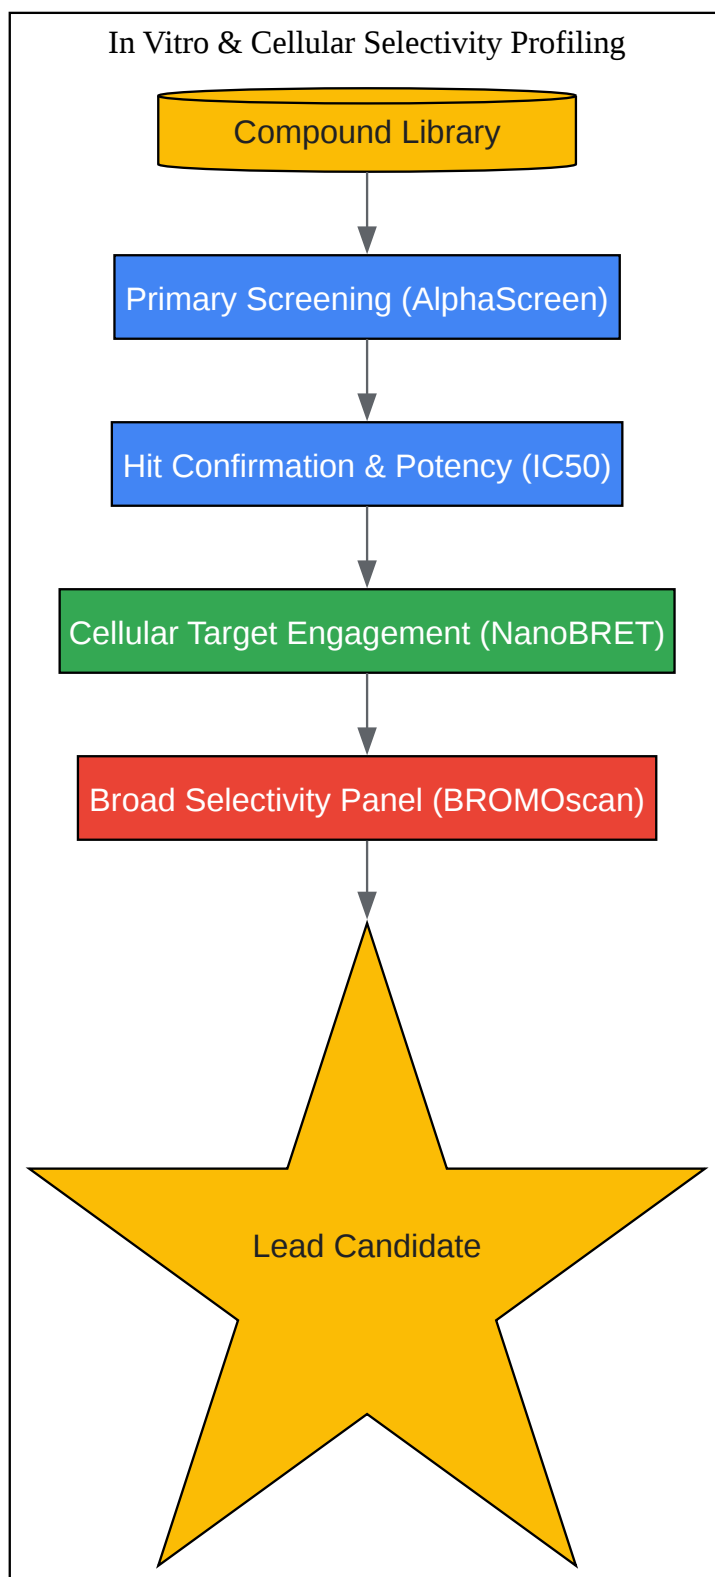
In Vitro & Cellular Selectivity Profiling

Compound Library

Primary Screening (AlphaScreen)

Hit Confirmation & Potency (IC50)

Cellular Target Engagement (NanoBRET)

Broad Selectivity Panel (BROMOscan)

Lead Candidate